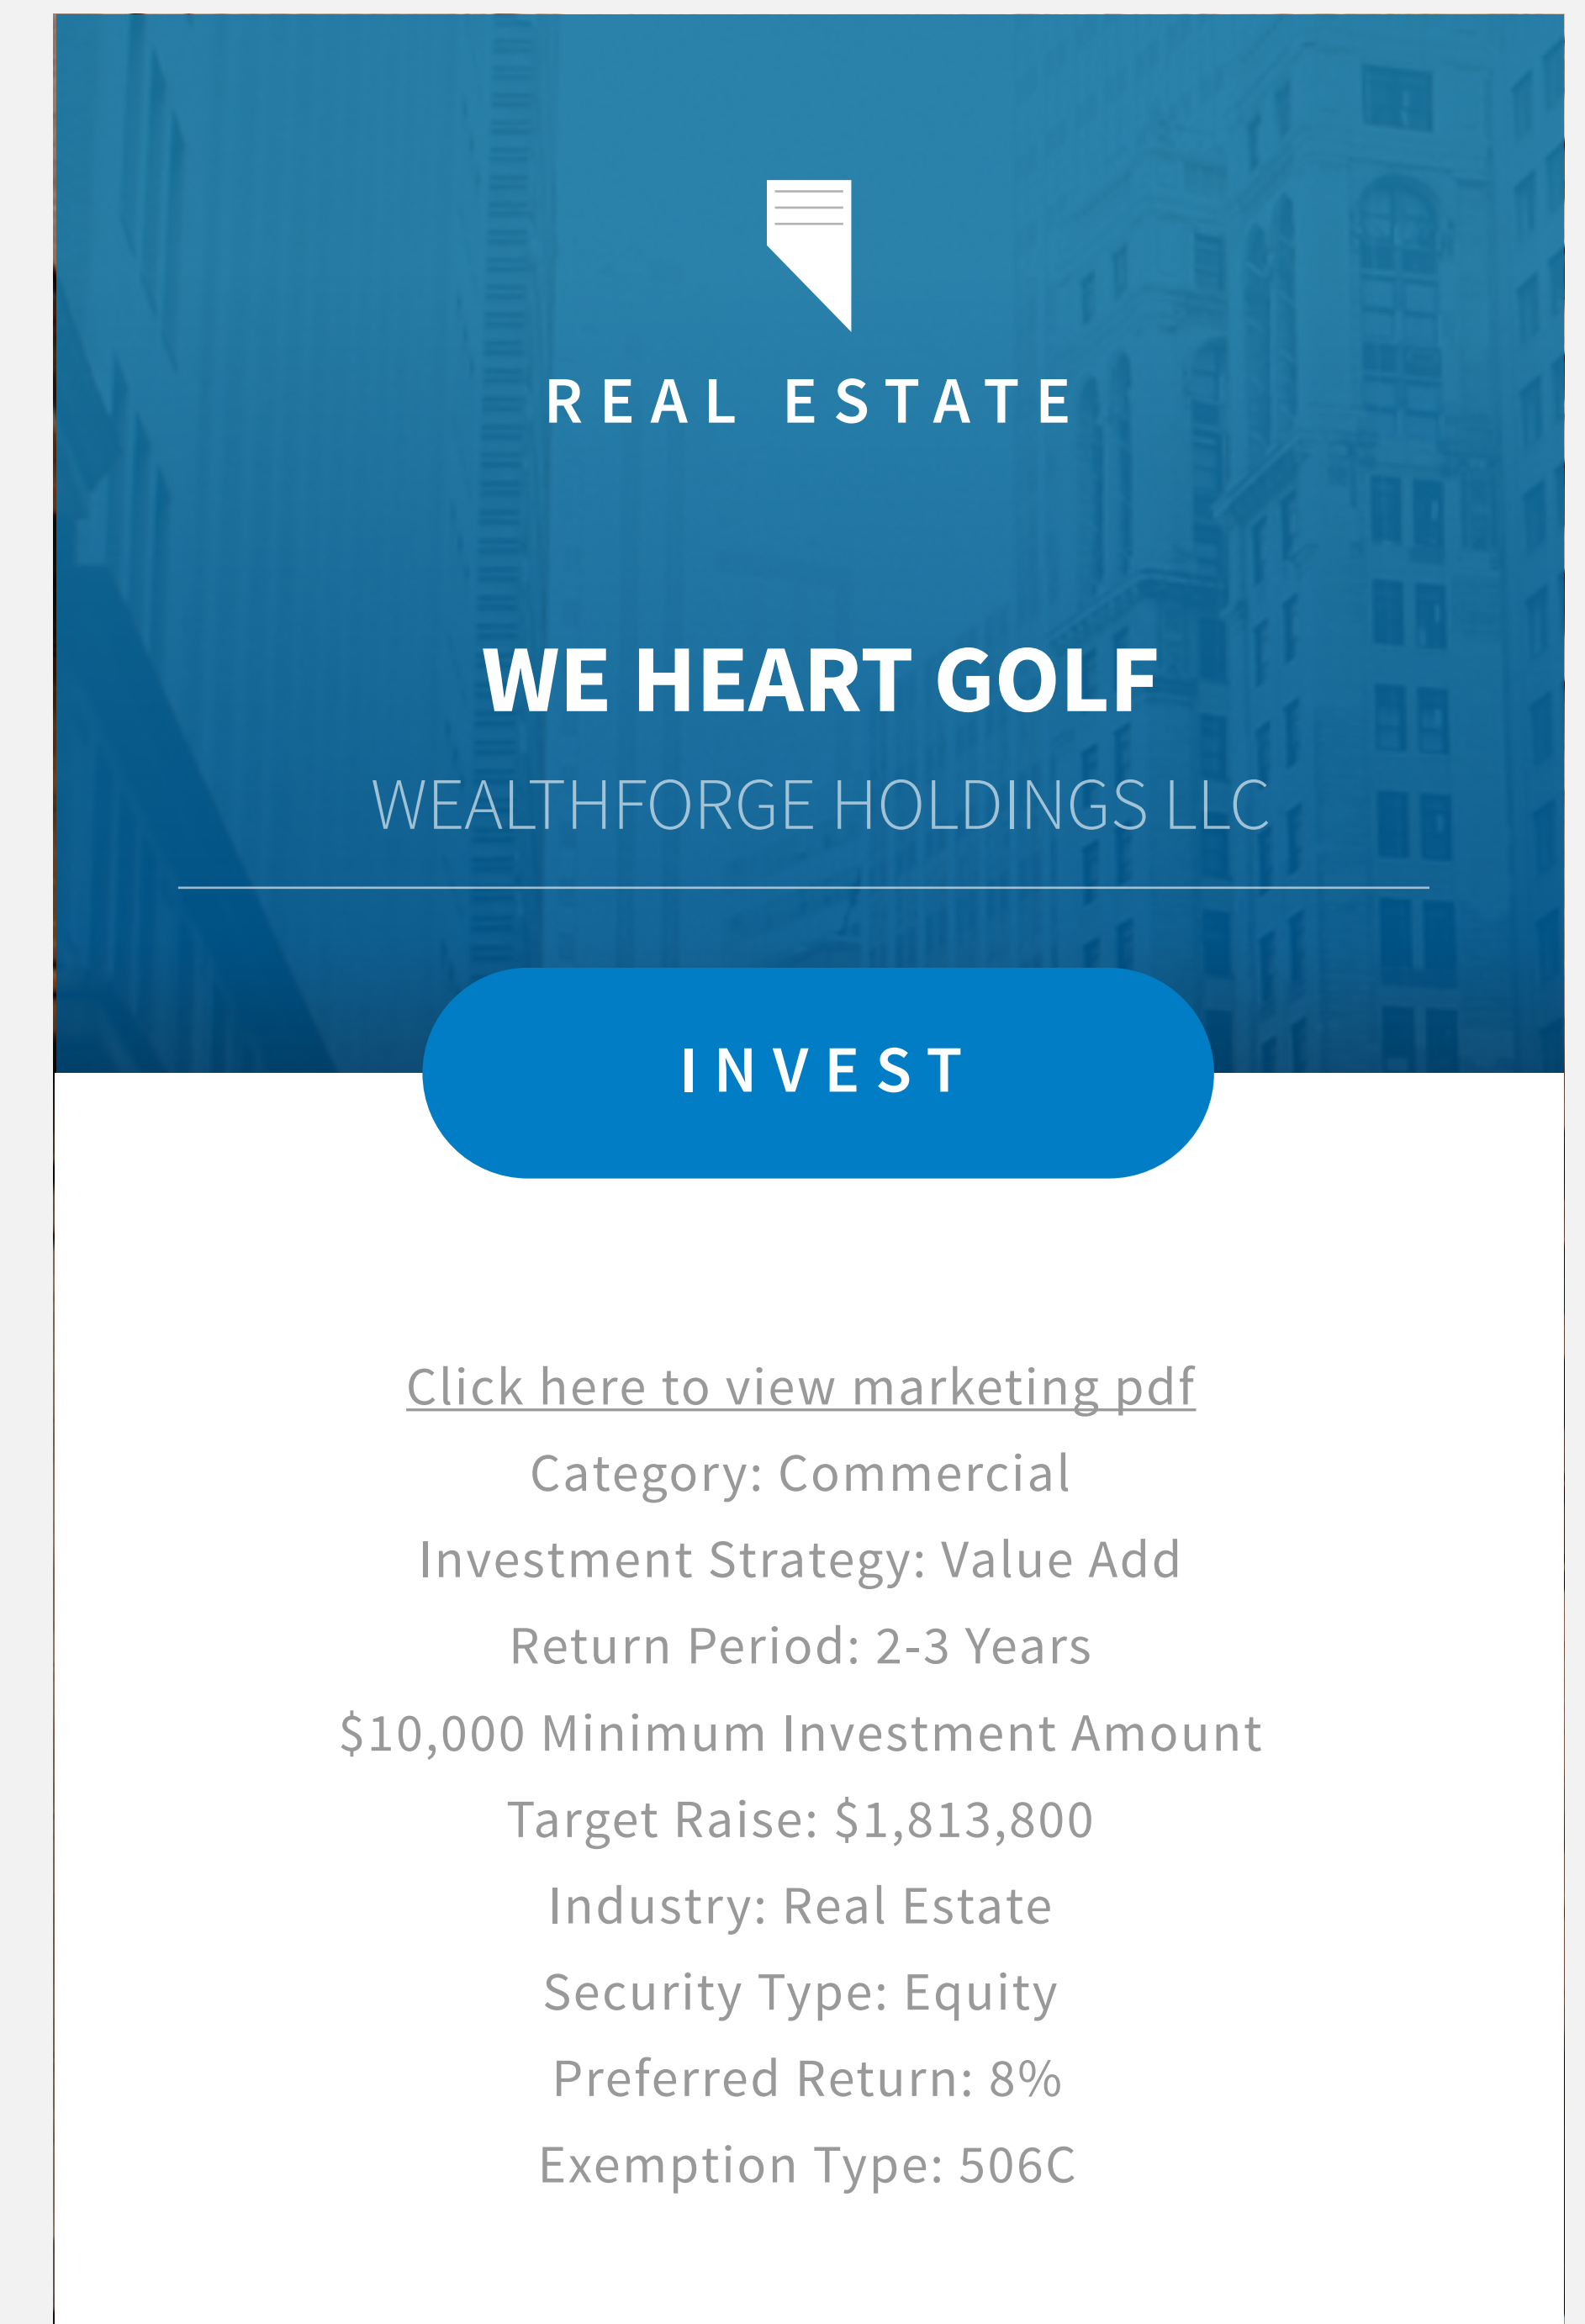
REAL ESTATE

WE HEART GOLF

WEALTHFORGE HOLDINGS LLC

INVEST

Click here to view marketing pdf

Category: Commercial

Investment Strategy: Value Add

Return Period: 2-3 Years

$10,000 Minimum Investment Amount

Target Raise: $1,813,800

Industry: Real Estate

Security Type: Equity

Preferred Return: 8%

Exemption Type: 506C